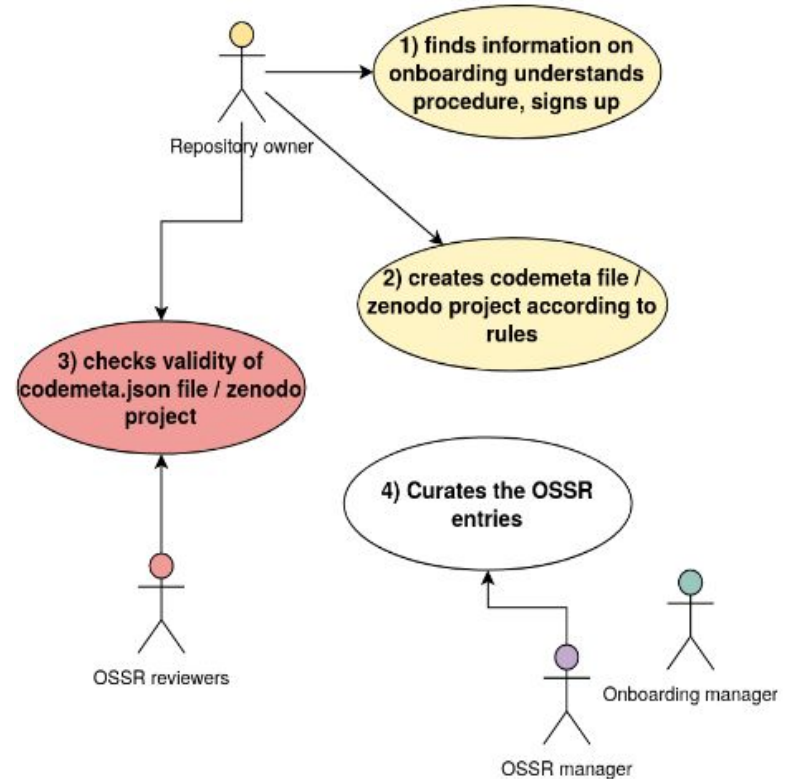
Repository owner

1) finds information on onboarding understands procedure, signs up

2) creates codemeta file / zenodo project according to rules

3) checks validity of codemeta.json file / zenodo project

4) Curates the OSSR entries

OSSR reviewers

Onboarding manager

OSSR manager